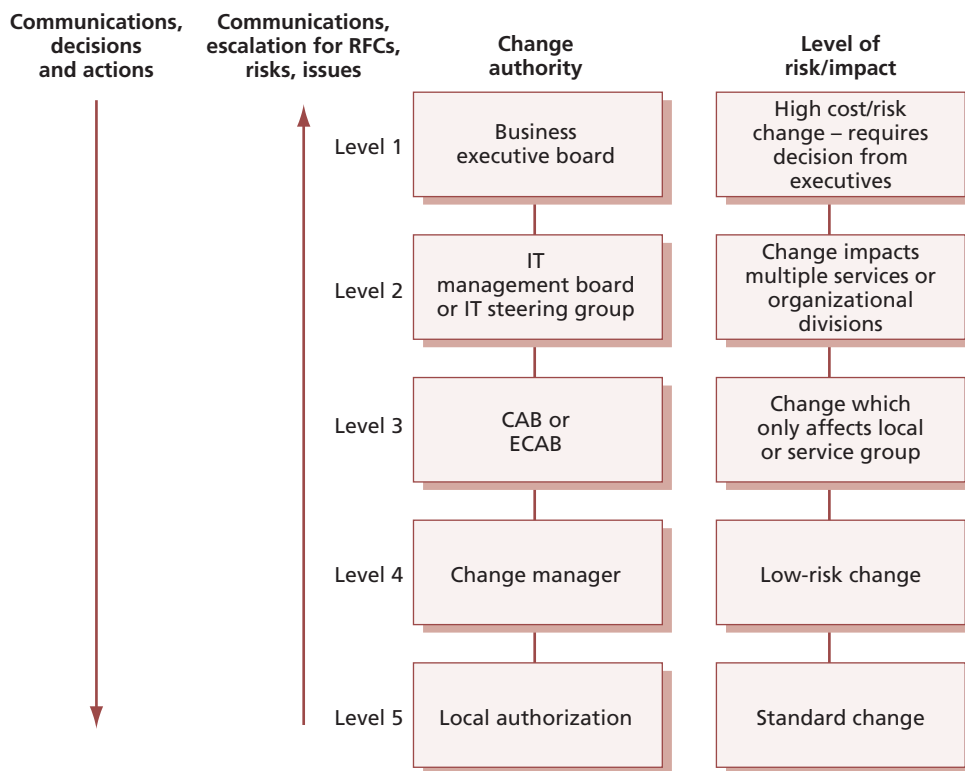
Communications, decisions and actions

Communications, escalation for RFCs, risks, issues

Change authority

Level of risk/impact

Level 1
Business executive board
High cost/risk change – requires decision from executives

Level 2
IT management board or IT steering group
Change impacts multiple services or organizational divisions

Level 3
CAB or ECAB
Change which only affects local or service group

Level 4
Change manager
Low-risk change

Level 5
Local authorization
Standard change